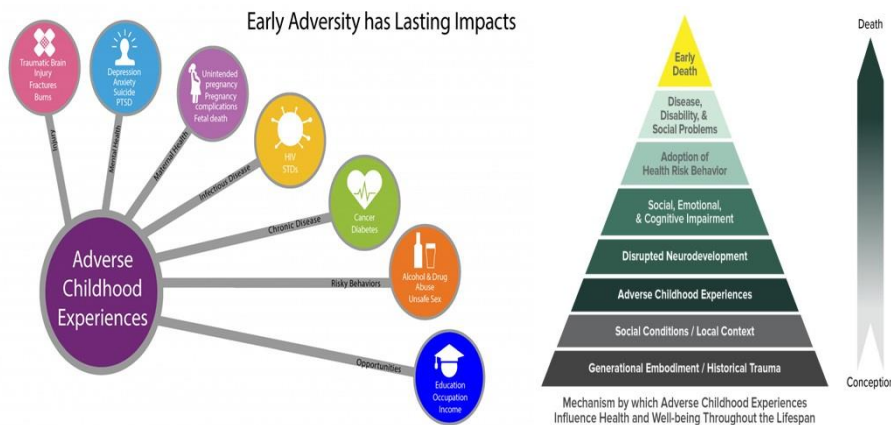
Early Adversity has Lasting Impacts

Adverse Childhood Experiences

Injury
Traumatic Brain Injury
Fractures
Burns

Mental Health
Depression
Anxiety
Suicide
PTSD

Maternal Health
Unintended pregnancy
Pregnancy complications
Fetal death

Infectious Disease
HIV
STDs

Chronic Disease
Cancer
Diabetes

Risky Behaviors
Alcohol & Drug Abuse
Unsafe Sex

Opportunities
Education
Occupation
Income

Early Death
Disease, Disability, & Social Problems
Adoption of Health Risk Behavior
Social, Emotional, & Cognitive Impairment
Disrupted Neurodevelopment
Adverse Childhood Experiences
Social Conditions / Local Context
Generational Embodiment / Historical Trauma

Death
Conception

Mechanism by which Adverse Childhood Experiences Influence Health and Well-being Throughout the Lifespan